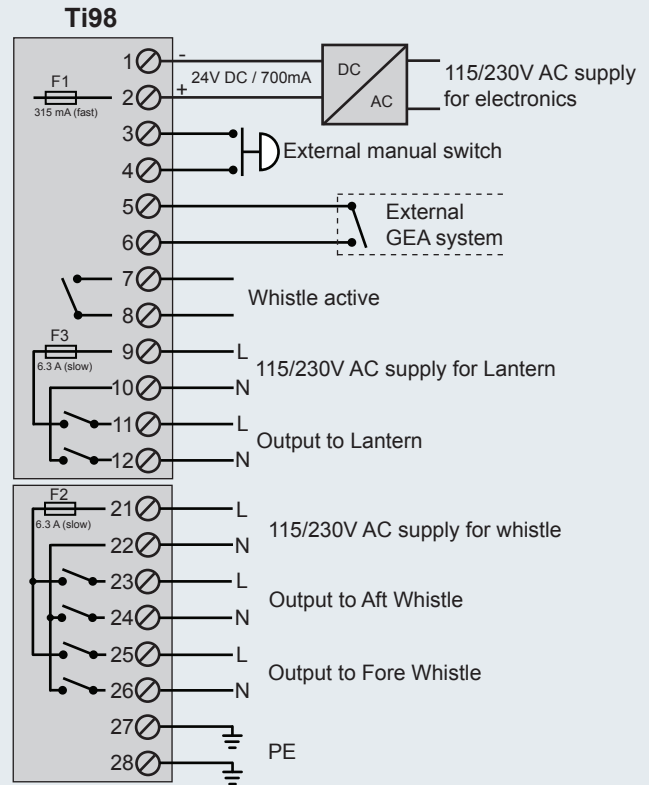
Ti98

1
2
F1
315 mA (fast)
-
+
24V DC / 700mA
DC
AC
115/230V AC supply for electronics

3
4
External manual switch

5
6
External GEA system

7
8
Whistle active

F3
6.3 A (slow)
9
10
11
12
L
N
115/230V AC supply for Lantern
L
N
Output to Lantern

F2
6.3 A (slow)
21
22
L
N
115/230V AC supply for whistle
23
24
L
N
Output to Aft Whistle
25
26
L
N
Output to Fore Whistle
27
28
PE